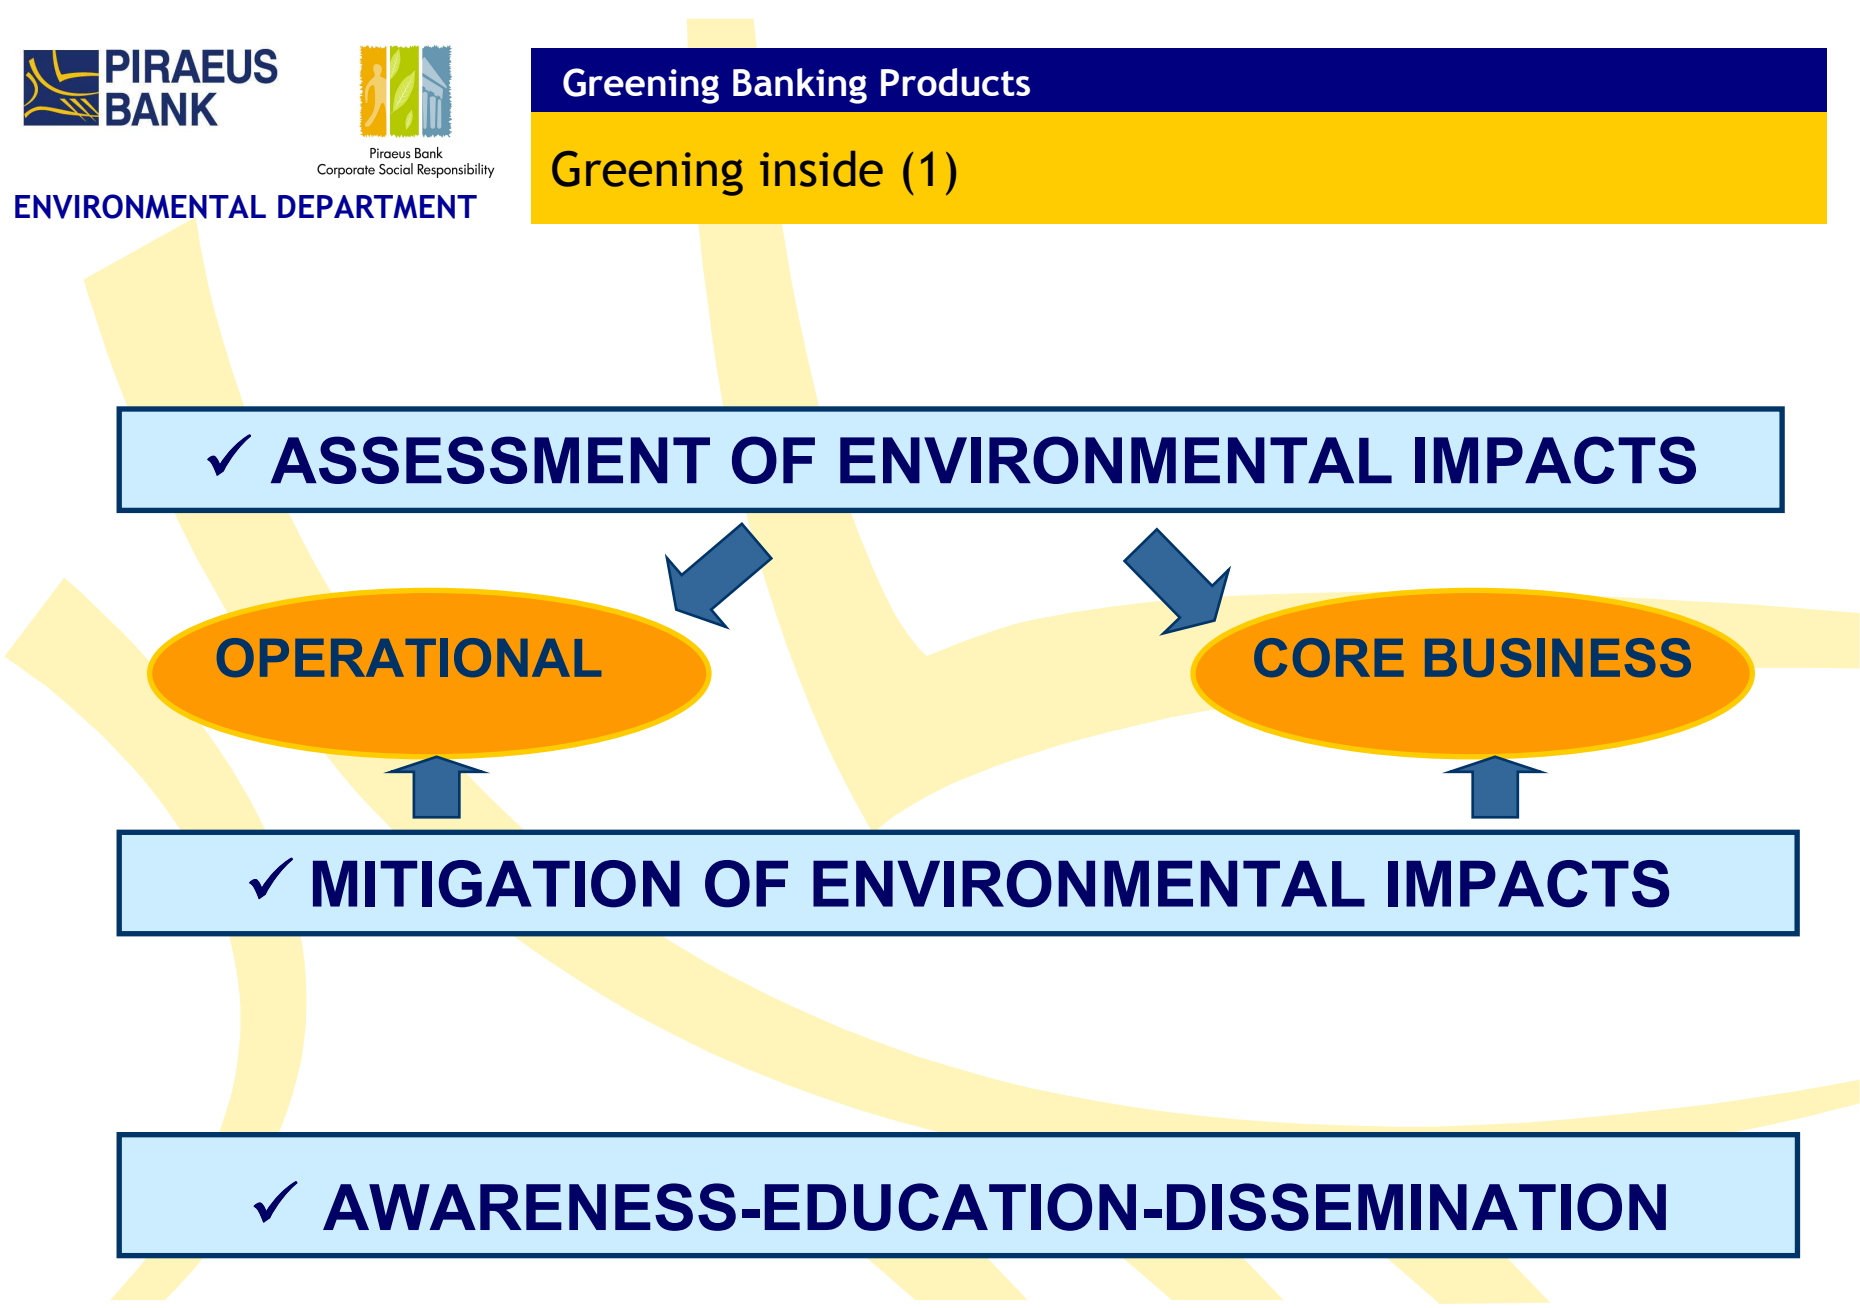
PIRAEUS BANK

Piraeus Bank
Corporate Social Responsibility

ENVIRONMENTAL DEPARTMENT

Greening Banking Products

Greening inside (1)

✓ ASSESSMENT OF ENVIRONMENTAL IMPACTS

OPERATIONAL

CORE BUSINESS

✓ MITIGATION OF ENVIRONMENTAL IMPACTS

✓ AWARENESS-EDUCATION-DISSEMINATION